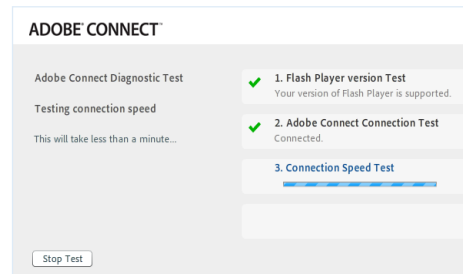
ADOBE® CONNECT™

Adobe Connect Diagnostic Test

Testing connection speed

This will take less than a minute...

1. Flash Player version Test
Your version of Flash Player is supported.

2. Adobe Connect Connection Test
Connected.

3. Connection Speed Test

Stop Test